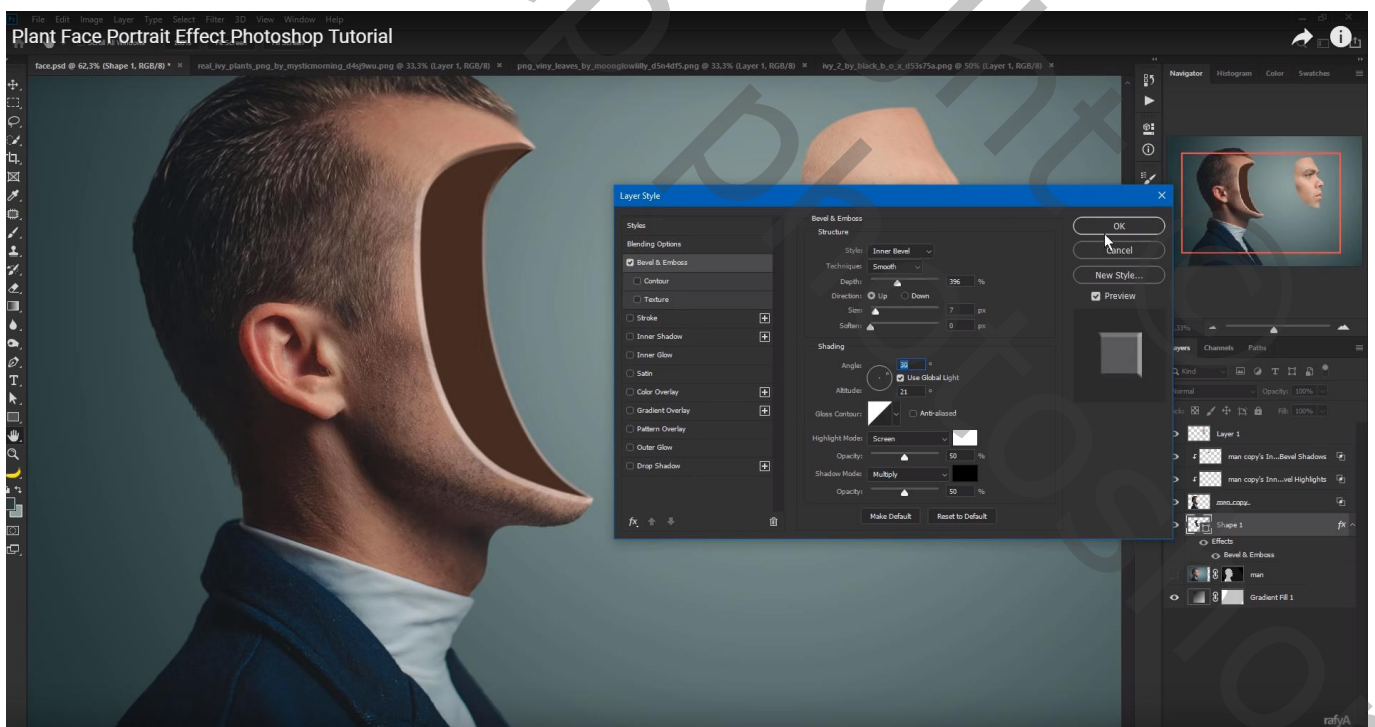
File Edit Image Layer Type Select Filter 3D View Window Help

Plant Face Portrait Effect Photoshop Tutorial

face.psd @ 62,3% (Shape 1, RGB/8) * × real_ivy_plants_png_by_mysticmorning_d4sj9wu.png @ 33,3% (Layer 1, RGB/8) × png_viny_leaves_by_moonglowlilly_d5n4df5.png @ 33,3% (Layer 1, RGB/8) × ivy_2_by_black_b_o_x_d53s75a.png @ 50% (Layer 1, RGB/8) ×

Navigator Histogram Color Swatches

Layer Style

Styles
Blending Options
Bevel & Emboss
Contour
Texture
Stroke
Inner Shadow
Inner Glow
Satin
Color Overlay
Gradient Overlay
Pattern Overlay
Outer Glow
Drop Shadow

Bevel & Emboss
Structure
Style: Inner Bevel
Technique: Smooth
Depth: 396 %
Direction: Up Down
Size: 7 px
Soften: 0 px

Shading
Angle: 30 °
Use Global Light
Altitude: 21 °
Gloss Contour: Anti-aliased
Highlight Mode: Screen
Opacity: 50 %
Shadow Mode: Multiply
Opacity: 50 %

Make Default Reset to Default

OK
Cancel
New Style...
Preview

Layers Channels Paths
Kind
Normal Opacity: 100%
Lock: Fill: 100%
Layer 1
man copy's In...Bevel Shadows
man copy's Inn...vel Highlights
man copy
Shape 1
Effects
Bevel & Emboss
man
Gradient Fill 1

rafyA